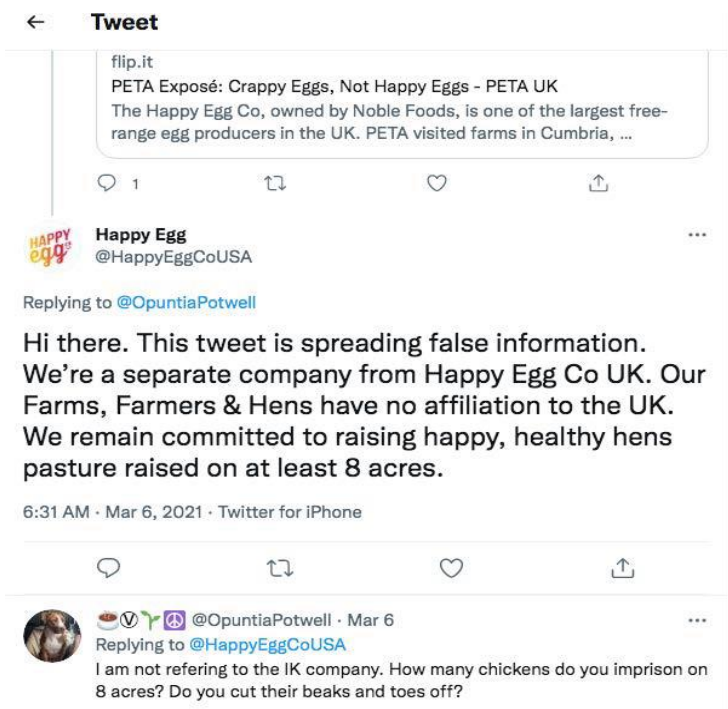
Tweet

flip.it
PETA Exposé: Crappy Eggs, Not Happy Eggs - PETA UK
The Happy Egg Co, owned by Noble Foods, is one of the largest free-range egg producers in the UK. PETA visited farms in Cumbria, ...

1

HAPPY egg
Happy Egg
@HappyEggCoUSA

Replying to @OpuntiaPotwell

Hi there. This tweet is spreading false information. We're a separate company from Happy Egg Co UK. Our Farms, Farmers & Hens have no affiliation to the UK. We remain committed to raising happy, healthy hens pasture raised on at least 8 acres.

6:31 AM · Mar 6, 2021 · Twitter for iPhone

☕Ⓥ🌱☮ @OpuntiaPotwell · Mar 6
Replying to @HappyEggCoUSA
I am not refering to the IK company. How many chickens do you imprison on 8 acres? Do you cut their beaks and toes off?